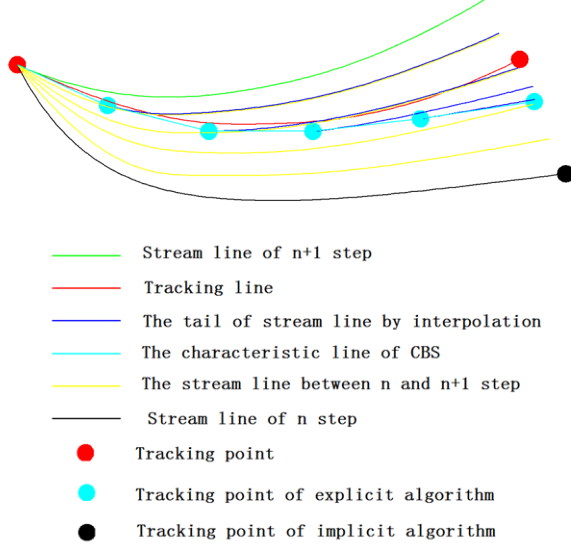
Stream line of n+1 step
Tracking line
The tail of stream line by interpolation
The characteristic line of CBS
The stream line between n and n+1 step
Stream line of n step
Tracking point
Tracking point of explicit algorithm
Tracking point of implicit algorithm